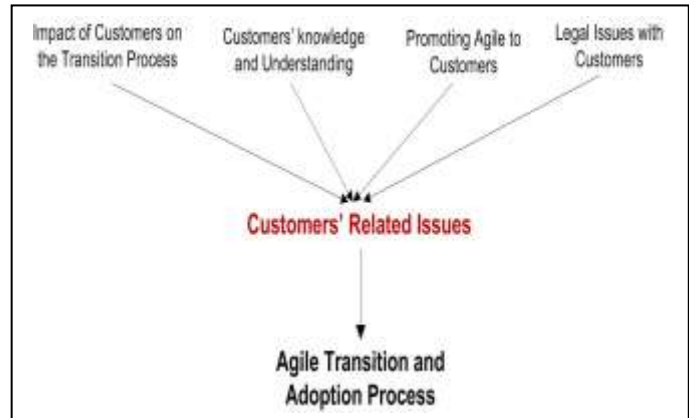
Impact of Customers on the Transition Process

Customers' knowledge and Understanding

Promoting Agile to Customers

Legal Issues with Customers

Customers' Related Issues

Agile Transition and Adoption Process